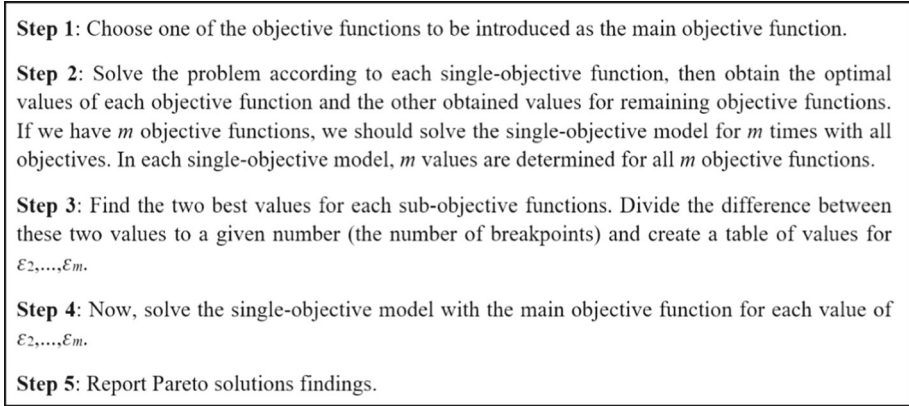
**Step 1**: Choose one of the objective functions to be introduced as the main objective function.

**Step 2**: Solve the problem according to each single-objective function, then obtain the optimal values of each objective function and the other obtained values for remaining objective functions. If we have *m* objective functions, we should solve the single-objective model for *m* times with all objectives. In each single-objective model, *m* values are determined for all *m* objective functions.

**Step 3**: Find the two best values for each sub-objective functions. Divide the difference between these two values to a given number (the number of breakpoints) and create a table of values for $\varepsilon_2,...,\varepsilon_m$.

**Step 4**: Now, solve the single-objective model with the main objective function for each value of $\varepsilon_2,...,\varepsilon_m$.

**Step 5**: Report Pareto solutions findings.